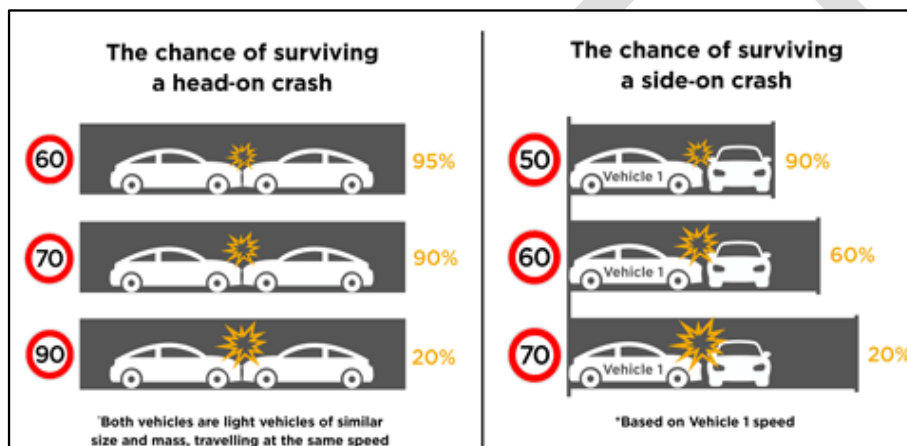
The chance of surviving a head-on crash

60

95%

70

90%

90

20%

*Both vehicles are light vehicles of similar size and mass, travelling at the same speed

The chance of surviving a side-on crash

50

Vehicle 1

90%

60

Vehicle 1

60%

70

Vehicle 1

20%

*Based on Vehicle 1 speed